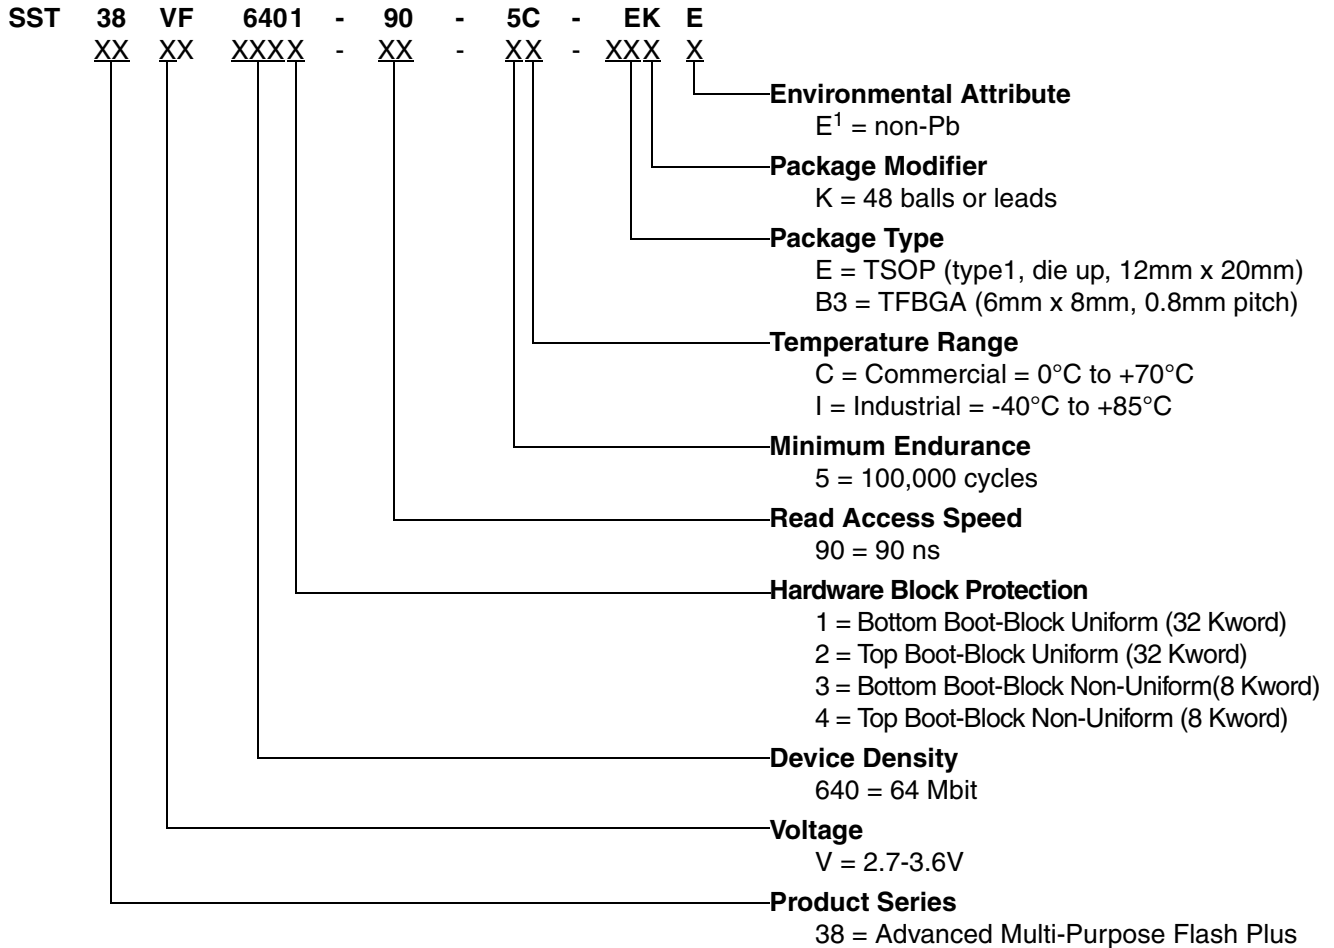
SST 38 VF 6401 - 90 - 5C - EK E
XX XX XXXX - XX - XX - XXX X

Environmental Attribute
$E^1$ = non-Pb

Package Modifier
K = 48 balls or leads

Package Type
E = TSOP (type1, die up, 12mm x 20mm)
B3 = TFBGA (6mm x 8mm, 0.8mm pitch)

Temperature Range
C = Commercial = 0°C to +70°C
I = Industrial = -40°C to +85°C

Minimum Endurance
5 = 100,000 cycles

Read Access Speed
90 = 90 ns

Hardware Block Protection
1 = Bottom Boot-Block Uniform (32 Kword)
2 = Top Boot-Block Uniform (32 Kword)
3 = Bottom Boot-Block Non-Uniform(8 Kword)
4 = Top Boot-Block Non-Uniform (8 Kword)

Device Density
640 = 64 Mbit

Voltage
V = 2.7-3.6V

Product Series
38 = Advanced Multi-Purpose Flash Plus